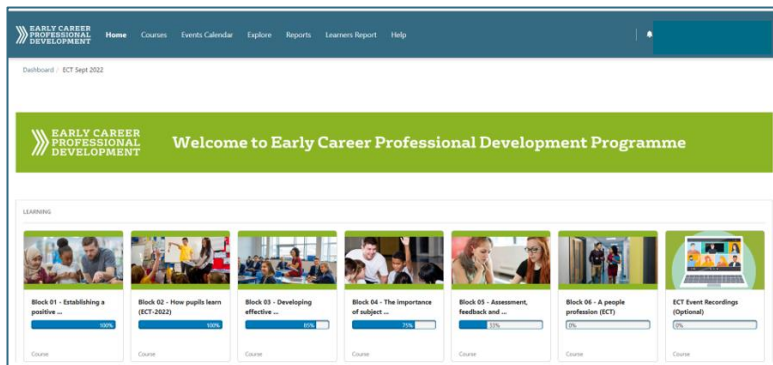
EARLY CAREER PROFESSIONAL DEVELOPMENT

Home Courses Events Calendar Explore Reports Learners Report Help

Dashboard / ECT Sept 2022

EARLY CAREER PROFESSIONAL DEVELOPMENT

Welcome to Early Career Professional Development Programme

LEARNING

Block 01 - Establishing a positive ...
100%
Course

Block 02 - How pupils learn (ECT-2022)
100%
Course

Block 03 - Developing effective ...
85%
Course

Block 04 - The importance of subject ...
75%
Course

Block 05 - Assessment, feedback and ...
35%
Course

Block 06 - A people profession (ECT)
0%
Course

ECT Event Recordings (Optional)
0%
Course